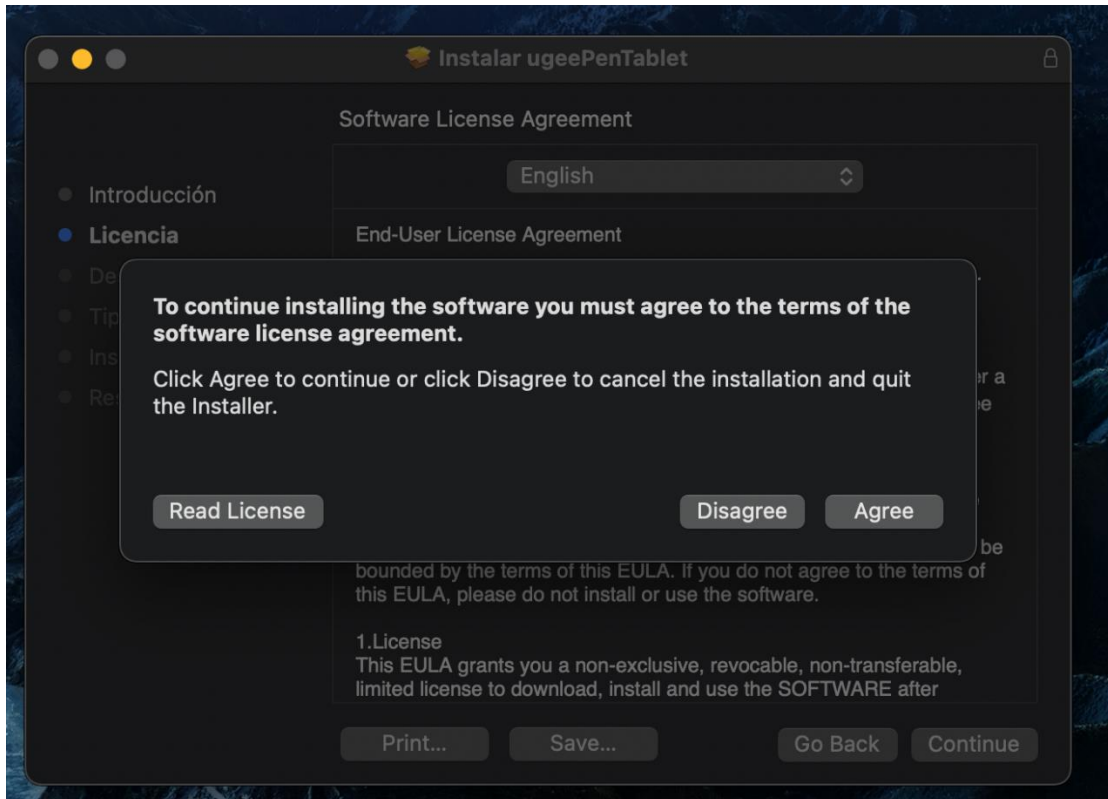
Instalar ugeePenTablet

Software License Agreement

English

Introducción
Licencia
De
Tip
Ins
Re

End-User License Agreement

To continue installing the software you must agree to the terms of the software license agreement.

Click Agree to continue or click Disagree to cancel the installation and quit the Installer.

Read License

Disagree

Agree

er a
e

be
bounded by the terms of this EULA. If you do not agree to the terms of this EULA, please do not install or use the software.

1.License
This EULA grants you a non-exclusive, revocable, non-transferable, limited license to download, install and use the SOFTWARE after

Print...

Save...

Go Back

Continue